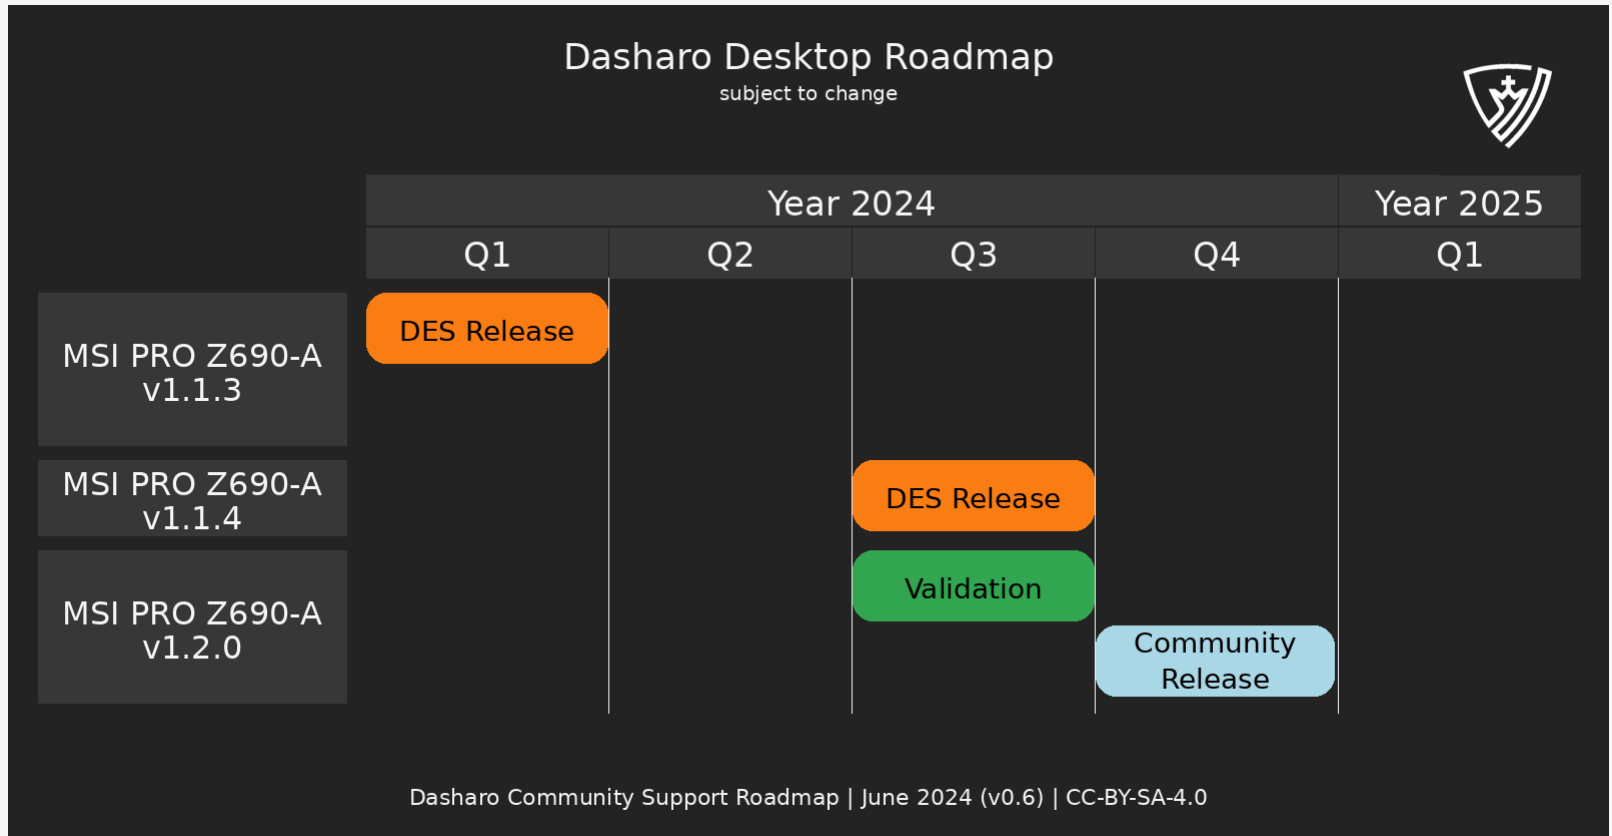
Dasharo Desktop Roadmap
subject to change

| | Year 2024 | | | | Year 2025 |
|---|---|---|---|---|---|
| | Q1 | Q2 | Q3 | Q4 | Q1 |
| MSI PRO Z690-A v1.1.3 | DES Release | | | | |
| MSI PRO Z690-A v1.1.4 | | | DES Release | | |
| MSI PRO Z690-A v1.2.0 | | | Validation | Community Release | |

Dasharo Community Support Roadmap | June 2024 (v0.6) | CC-BY-SA-4.0